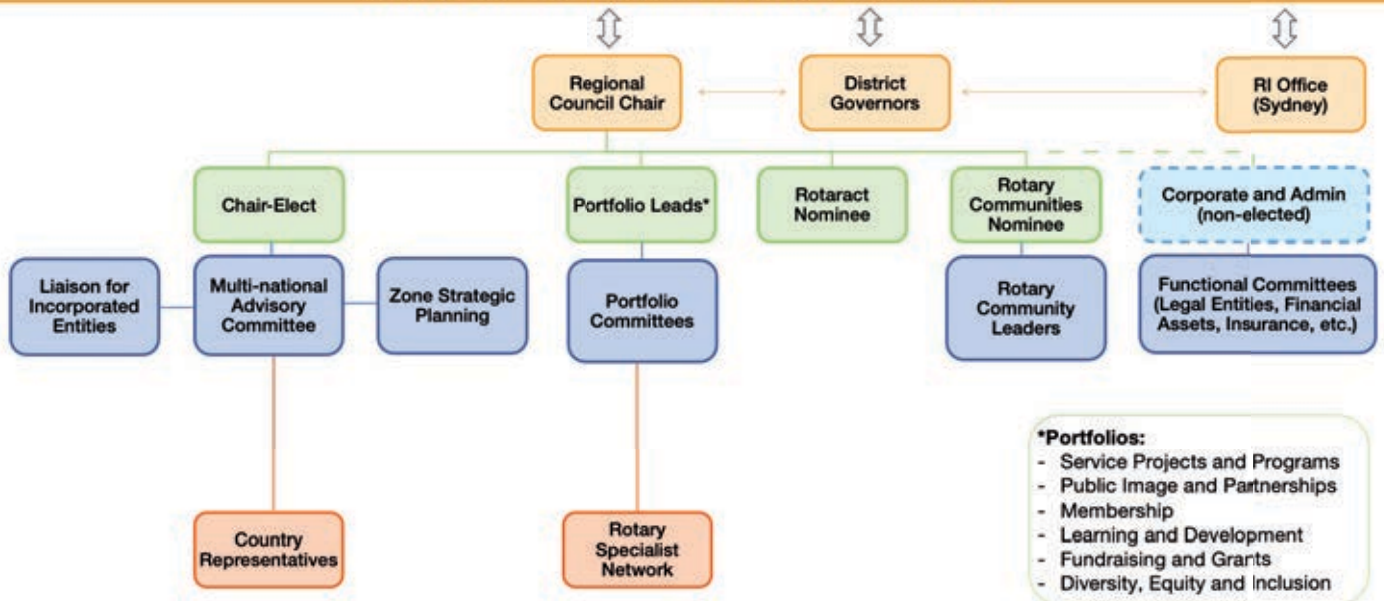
Regional Council Chair

District Governors

RI Office (Sydney)

Chair-Elect

Portfolio Leads*

Rotaract Nominee

Rotary Communities Nominee

Corporate and Admin (non-elected)

Liaison for Incorporated Entities

Multi-national Advisory Committee

Zone Strategic Planning

Portfolio Committees

Rotary Community Leaders

Functional Committees (Legal Entities, Financial Assets, Insurance, etc.)

Country Representatives

Rotary Specialist Network

*Portfolios:
- Service Projects and Programs
- Public Image and Partnerships
- Membership
- Learning and Development
- Fundraising and Grants
- Diversity, Equity and Inclusion